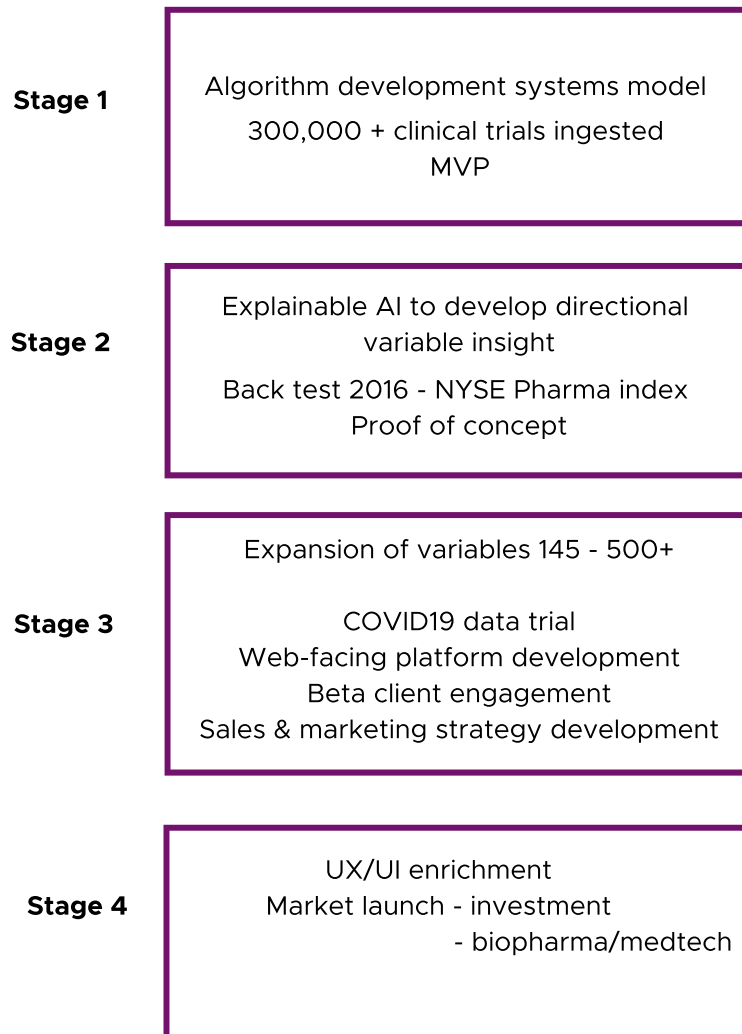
Stage 1

Algorithm development systems model
300,000 + clinical trials ingested
MVP

Stage 2

Explainable AI to develop directional variable insight
Back test 2016 - NYSE Pharma index
Proof of concept

Stage 3

Expansion of variables 145 - 500+

COVID19 data trial
Web-facing platform development
Beta client engagement
Sales & marketing strategy development

Stage 4

UX/UI enrichment
Market launch - investment
- biopharma/medtech